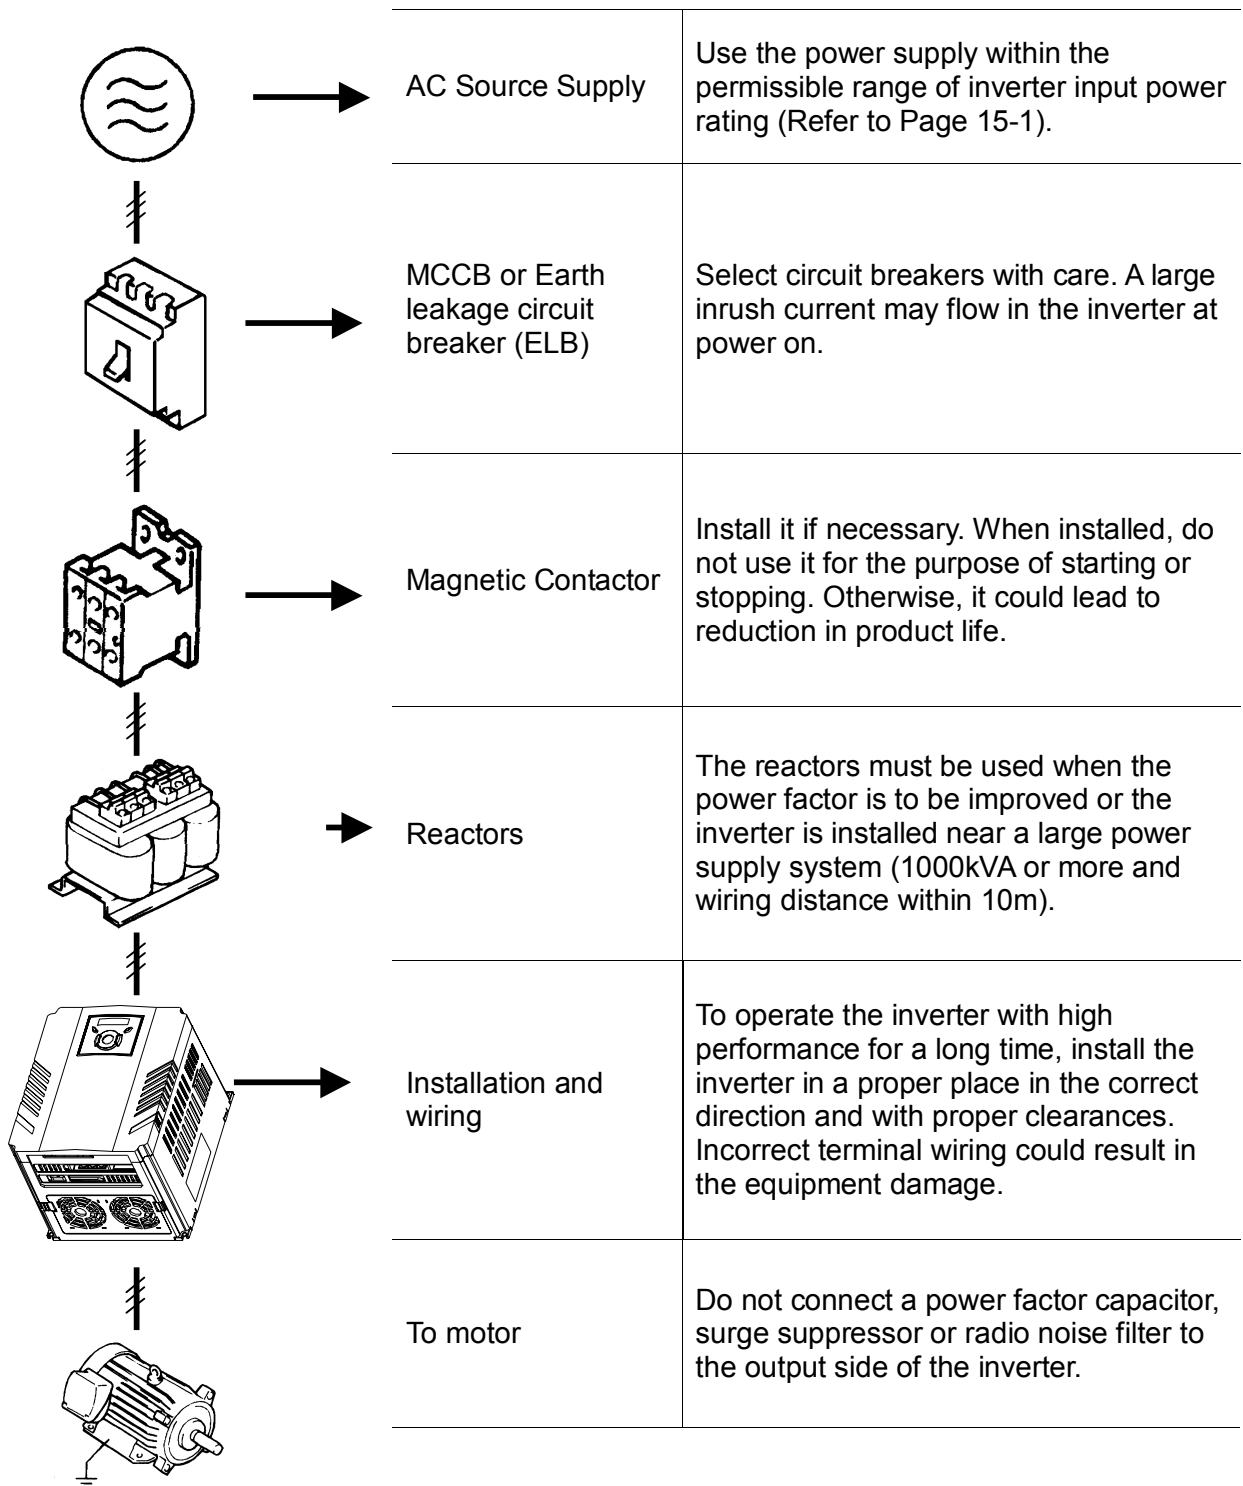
| AC Source Supply | Use the power supply within the permissible range of inverter input power rating (Refer to Page 15-1). |
|---|---|
| MCCB or Earth leakage circuit breaker (ELB) | Select circuit breakers with care. A large inrush current may flow in the inverter at power on. |
| Magnetic Contactor | Install it if necessary. When installed, do not use it for the purpose of starting or stopping. Otherwise, it could lead to reduction in product life. |
| Reactors | The reactors must be used when the power factor is to be improved or the inverter is installed near a large power supply system (1000kVA or more and wiring distance within 10m). |
| Installation and wiring | To operate the inverter with high performance for a long time, install the inverter in a proper place in the correct direction and with proper clearances. Incorrect terminal wiring could result in the equipment damage. |
| To motor | Do not connect a power factor capacitor, surge suppressor or radio noise filter to the output side of the inverter. |